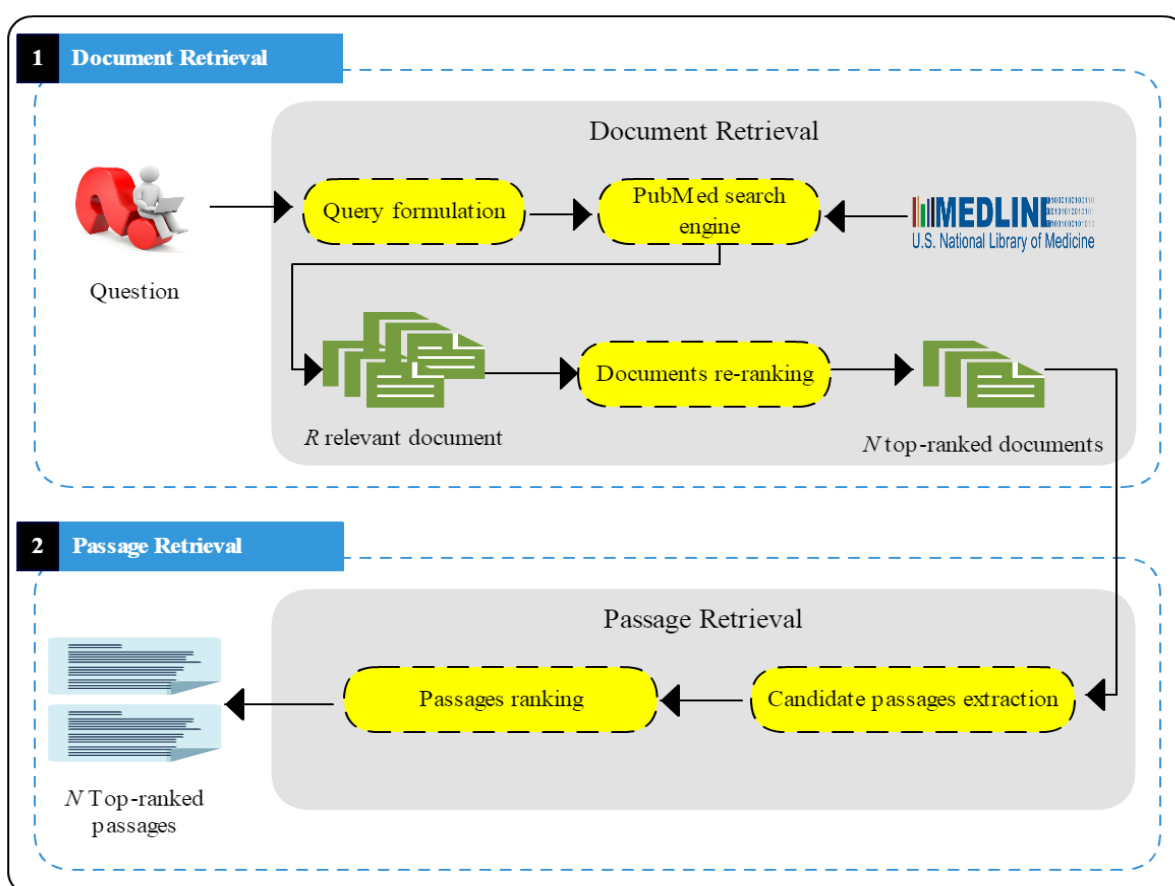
1 Document Retrieval

Document Retrieval

Question

Query formulation

PubMed search engine

MEDLINE
U.S. National Library of Medicine

*R* relevant document

Documents re-ranking

*N* top-ranked documents

2 Passage Retrieval

Passage Retrieval

*N* Top-ranked passages

Passages ranking

Candidate passages extraction